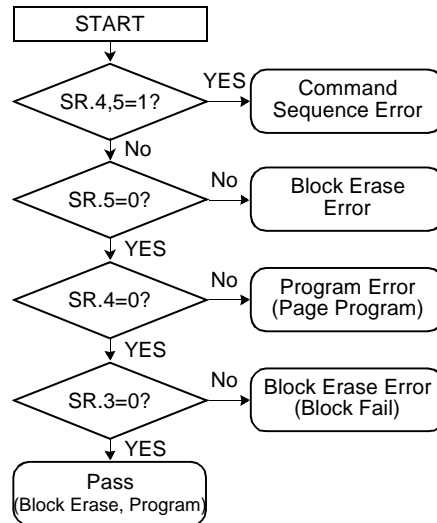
START

SR.4,5=1?

YES

Command Sequence Error

No

SR.5=0?

No

Block Erase Error

YES

SR.4=0?

No

Program Error (Page Program)

YES

SR.3=0?

No

Block Erase Error (Block Fail)

YES

Pass (Block Erase, Program)